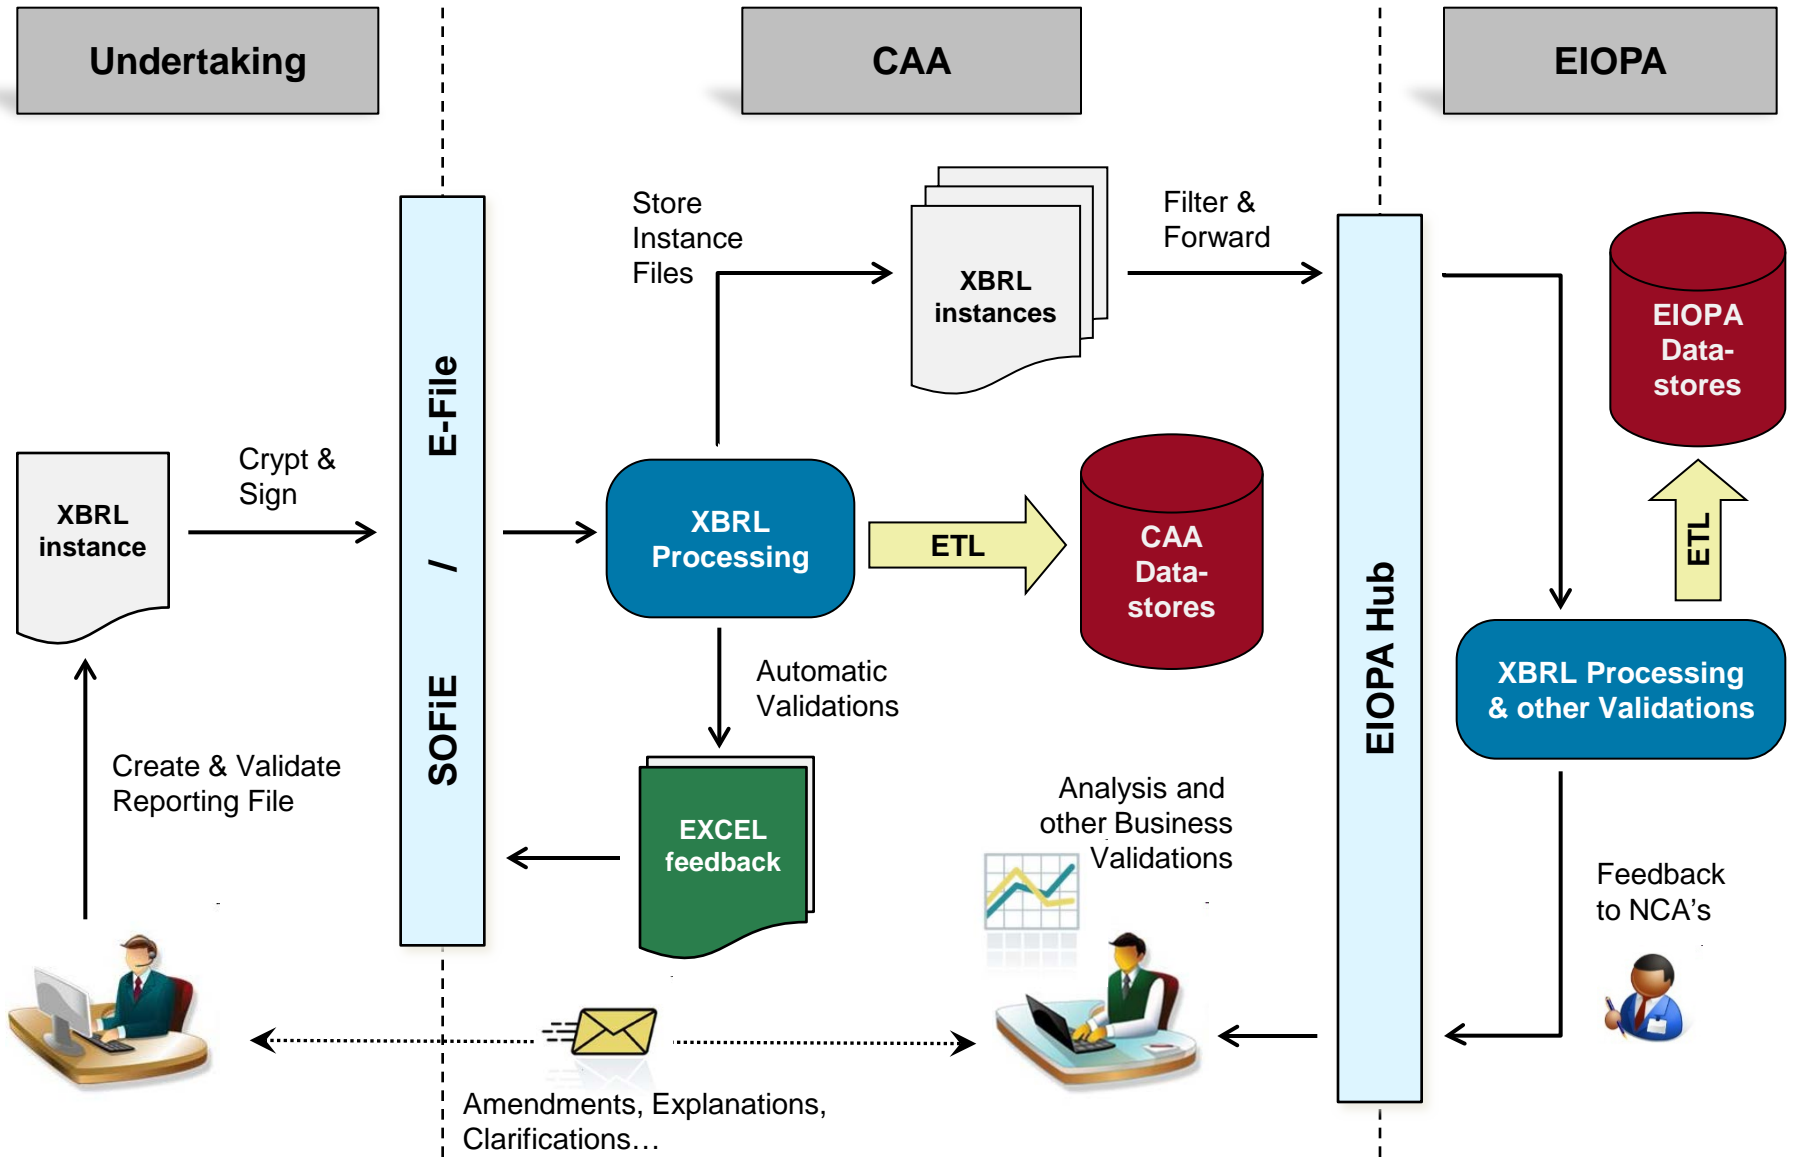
Undertaking

CAA

EIOPA

Store Instance Files

XBRL instances

Filter & Forward

EIOPA Data-stores

E-File / SOFiE

XBRL instance

Crypt & Sign

XBRL Processing

ETL

CAA Data-stores

EIOPA Hub

ETL

XBRL Processing & other Validations

Automatic Validations

Create & Validate Reporting File

EXCEL feedback

Analysis and other Business Validations

Feedback to NCA's

Amendments, Explanations, Clarifications…